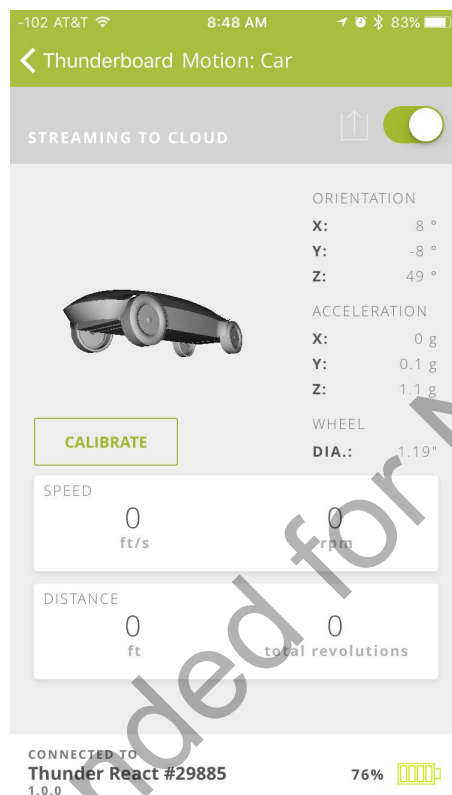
-102 AT&T 8:48 AM 83%

Thunderboard Motion: Car

STREAMING TO CLOUD

ORIENTATION
X: 8 °
Y: -8 °
Z: 49 °

ACCELERATION
X: 0 g
Y: 0.1 g
Z: 1.1 g

WHEEL
DIA.: 1.19"

CALIBRATE

SPEED
0 ft/s
0 rpm

DISTANCE
0 ft
0 total revolutions

CONNECTED TO
Thunder React #29885
1.0.0
76%

nded for N